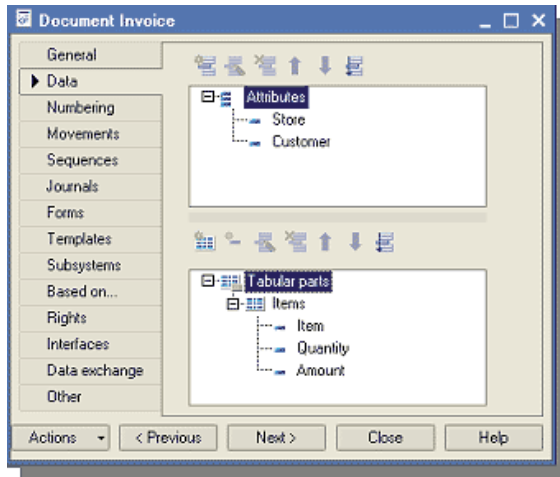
Document Invoice

General
Data
Numbering
Movements
Sequences
Journals
Forms
Templates
Subsystems
Based on...
Rights
Interfaces
Data exchange
Other

Attributes
Store
Customer

Tabular parts
Items
Item
Quantity
Amount

Actions
< Previous
Next >
Close
Help